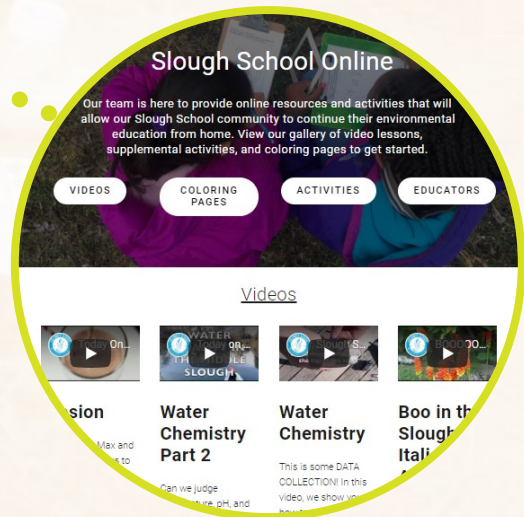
Slough School Online

Our team is here to provide online resources and activities that will allow our Slough School community to continue their environmental education from home. View our gallery of video lessons, supplemental activities, and coloring pages to get started.

VIDEOS

COLORING PAGES

ACTIVITIES

EDUCATORS

Videos

Today On...

WATER Today on... THE MIDDLE SLOUGH

Slough S...

BOOOOO...

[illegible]sion

Max and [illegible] to

Water Chemistry Part 2

Can we judge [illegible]ture, pH, and

Water Chemistry

This is some DATA COLLECTION! In this video, we show yo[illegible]

Boo in th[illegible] Slough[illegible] Itali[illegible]